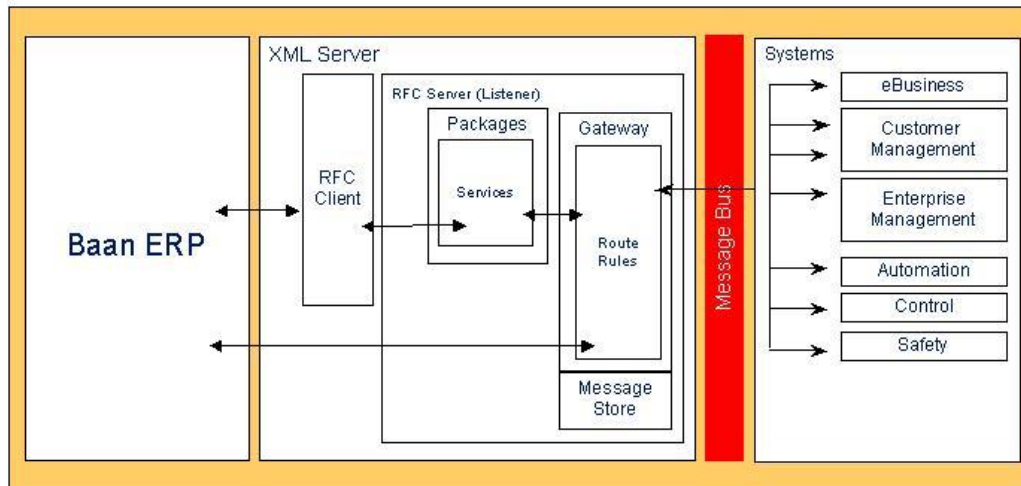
Baan ERP

XML Server

RFC Client

RFC Server (Listener)

Packages

Services

Gateway

Route Rules

Message Store

Message Bus

Systems

eBusiness

Customer Management

Enterprise Management

Automation

Control

Safety